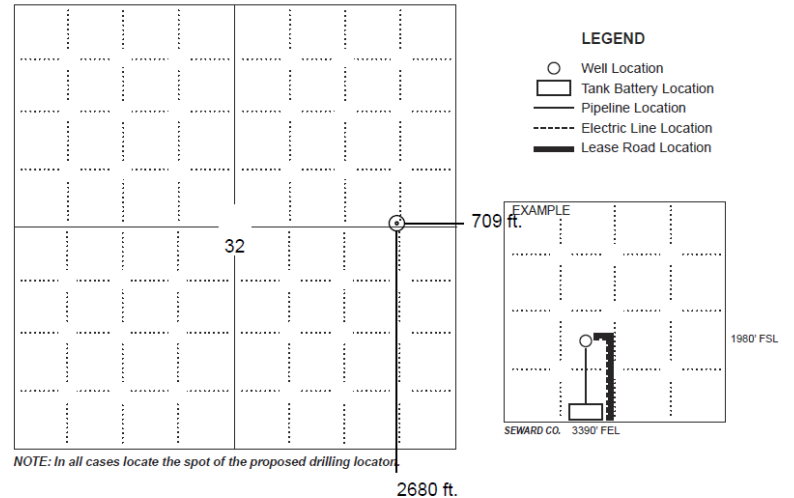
LEGEND

Well Location
Tank Battery Location
Pipeline Location
Electric Line Location
Lease Road Location

32

709 ft.

2680 ft.

EXAMPLE

1980' FSL

SEWARD CO. 3390' FEL

NOTE: In all cases locate the spot of the proposed drilling locaton.